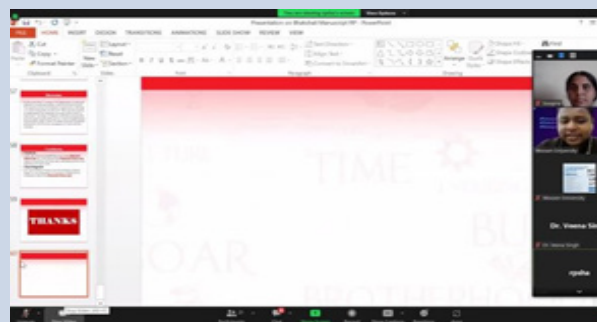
You are viewing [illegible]'s screen

View Options

Presentation on Bhaikdhal Manuscript PP - PowerPoint

FILE HOME INSERT DESIGN TRANSITIONS ANIMATIONS SLIDE SHOW REVIEW VIEW

Cut
Copy
Format Painter
Paste
Clipboard

New Slide
Layout
Reset
Section

Font

Paragraph

Text Direction
Align Text
Convert to SmartArt

Arrange
Quick Styles

Shape Fill
Shape Outline
Shape Effects

Drawing

Find

THANKS

TIME

BU

OAR

BROTHERHOO

Dr. Veena Sin

Dr. Veena Singh

Mewar University

rpsha